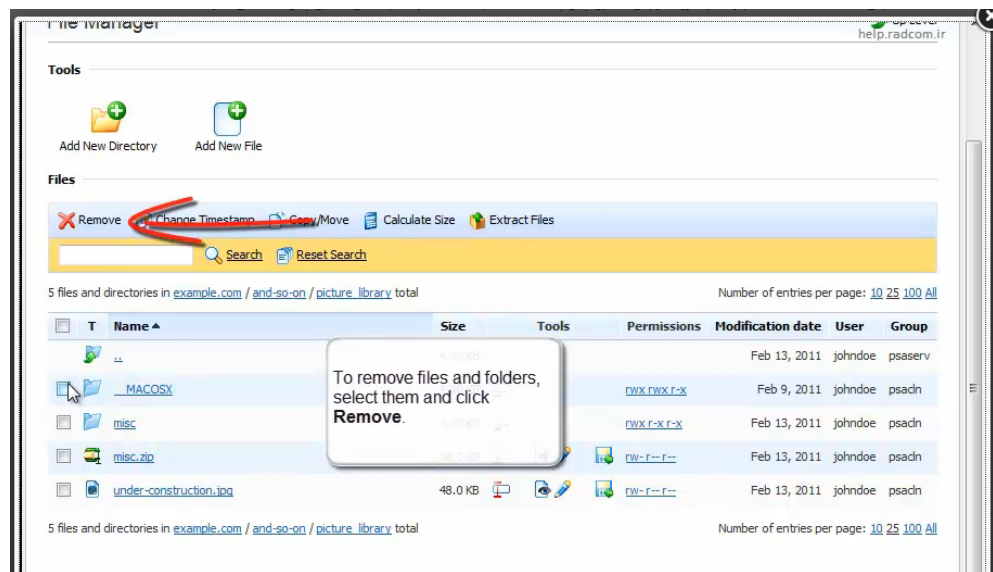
File Manager

Up Level
help.radcom.ir

Tools

Add New Directory

Add New File

Files

Remove Change Timestamp Copy/Move Calculate Size Extract Files

Search Reset Search

5 files and directories in example.com / and-so-on / picture_library total

Number of entries per page: 10 25 100 All

| | T | Name ▲ | Size | Tools | Permissions | Modification date | User | Group |
|---|---|---|---|---|---|---|---|---|
| | | .. | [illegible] | | | Feb 13, 2011 | johndoe | psaserv |
| | | __MACOSX | | | rwx rwx r-x | Feb 9, 2011 | johndoe | psacln |
| | | misc | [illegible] | | rwx r-x r-x | Feb 13, 2011 | johndoe | psacln |
| | | misc.zip | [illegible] | | rw- r-- r-- | Feb 13, 2011 | johndoe | psacln |
| | | under-construction.jpg | 48.0 KB | | rw- r-- r-- | Feb 13, 2011 | johndoe | psacln |

To remove files and folders, select them and click **Remove**.

5 files and directories in example.com / and-so-on / picture_library total

Number of entries per page: 10 25 100 All